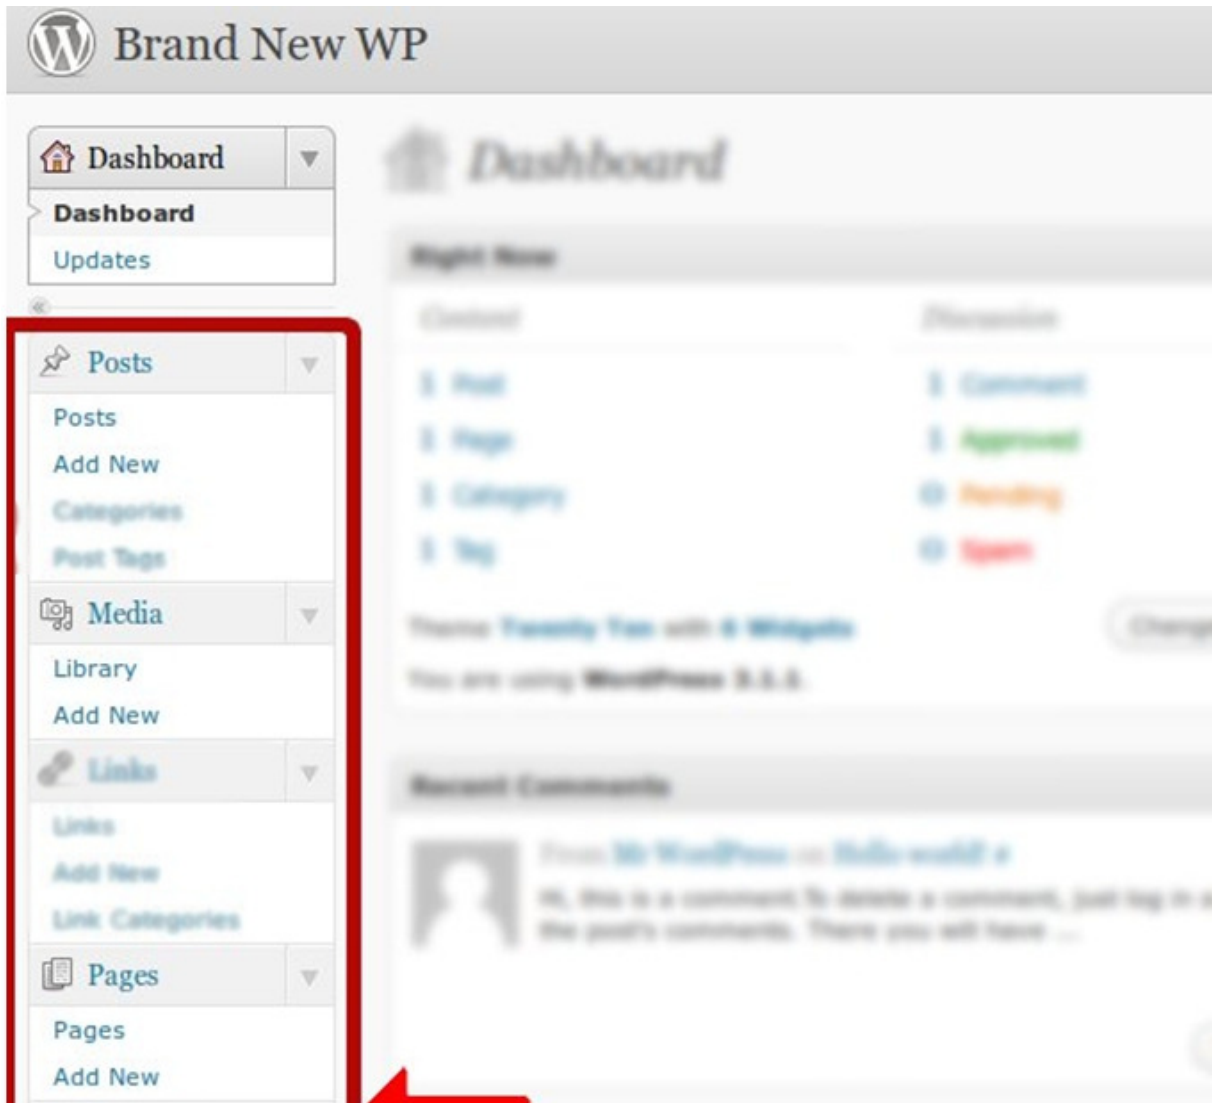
Brand New WP

Dashboard
Dashboard
Updates

Posts
Posts
Add New
Categories
Post Tags

Media
Library
Add New

Links
Links
Add New
Link Categories

Pages
Pages
Add New

Dashboard

Right Now

Content
Discussion

1 Post
1 Page
1 Category
1 Tag

1 Comment
1 Approved
0 Pending
0 Spam

Theme Twenty Ten with 6 Widgets
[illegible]

You are using WordPress 3.1.1.

Recent Comments

From Mr WordPress on Hello world! #
Hi, this is a comment.To delete a comment, just log in a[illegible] the post's comments. There you will have ...